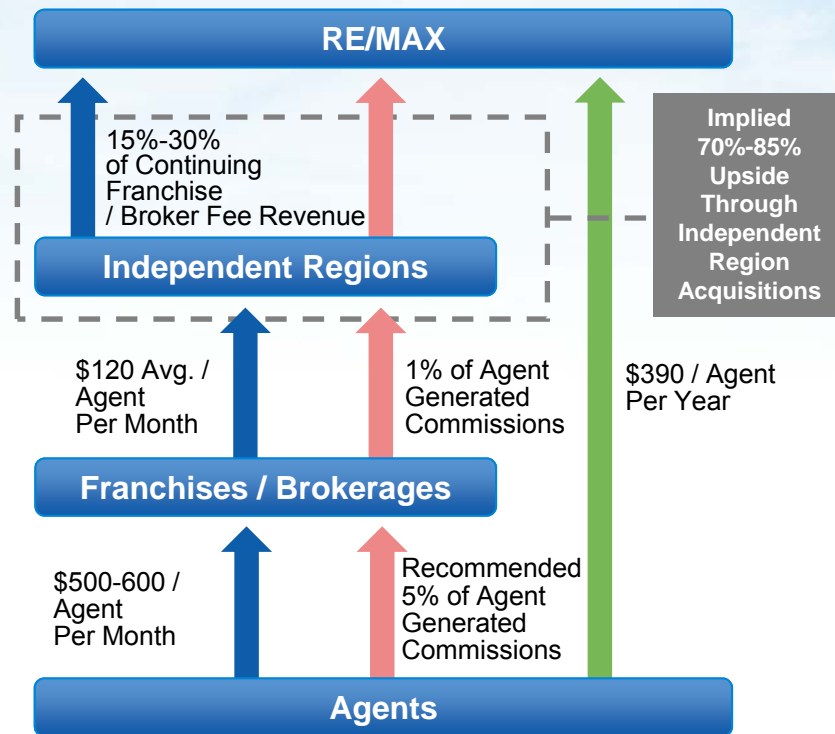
RE/MAX

15%-30% of Continuing Franchise / Broker Fee Revenue

Implied 70%-85% Upside Through Independent Region Acquisitions

Independent Regions

$120 Avg. / Agent Per Month

1% of Agent Generated Commissions

$390 / Agent Per Year

Franchises / Brokerages

$500-600 / Agent Per Month

Recommended 5% of Agent Generated Commissions

Agents